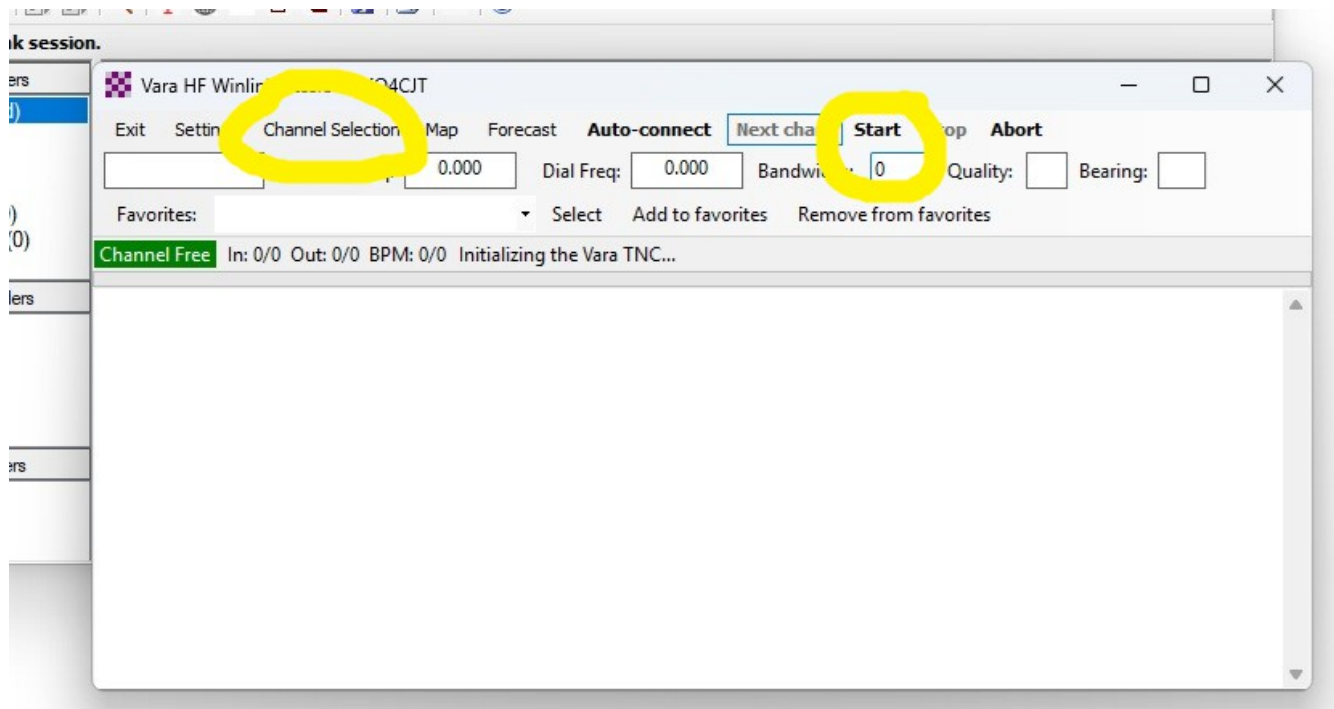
ık session.

ers
d)

)
(0)

lers

ers

Vara HF Winlin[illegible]O4CJT

Exit Settin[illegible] Channel Selection Map Forecast Auto-connect Next cha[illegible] Start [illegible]op Abort

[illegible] 0.000 Dial Freq: 0.000 Bandwi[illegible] 0 Quality: Bearing:

Favorites: Select Add to favorites Remove from favorites

Channel Free In: 0/0 Out: 0/0 BPM: 0/0 Initializing the Vara TNC...